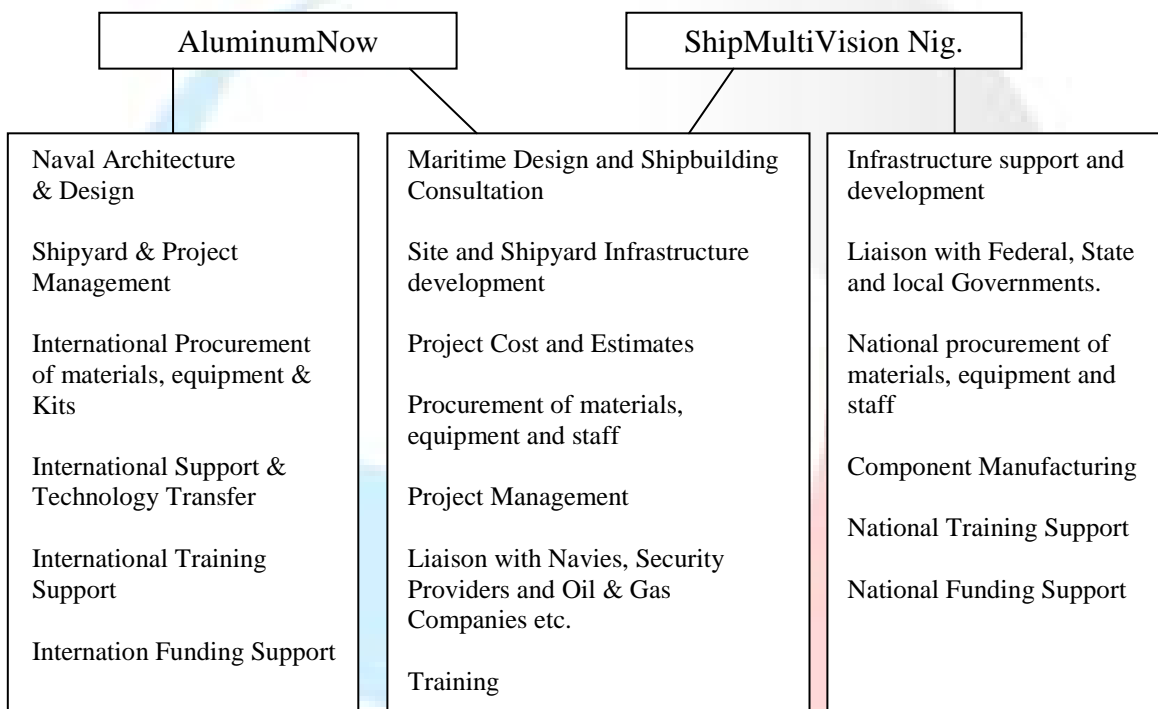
AluminumNow

ShipMultiVision Nig.

Naval Architecture & Design

Shipyard & Project Management

International Procurement of materials, equipment & Kits

International Support & Technology Transfer

International Training Support

Internation Funding Support

Maritime Design and Shipbuilding Consultation

Site and Shipyard Infrastructure development

Project Cost and Estimates

Procurement of materials, equipment and staff

Project Management

Liaison with Navies, Security Providers and Oil & Gas Companies etc.

Training

Infrastructure support and development

Liaison with Federal, State and local Governments.

National procurement of materials, equipment and staff

Component Manufacturing

National Training Support

National Funding Support